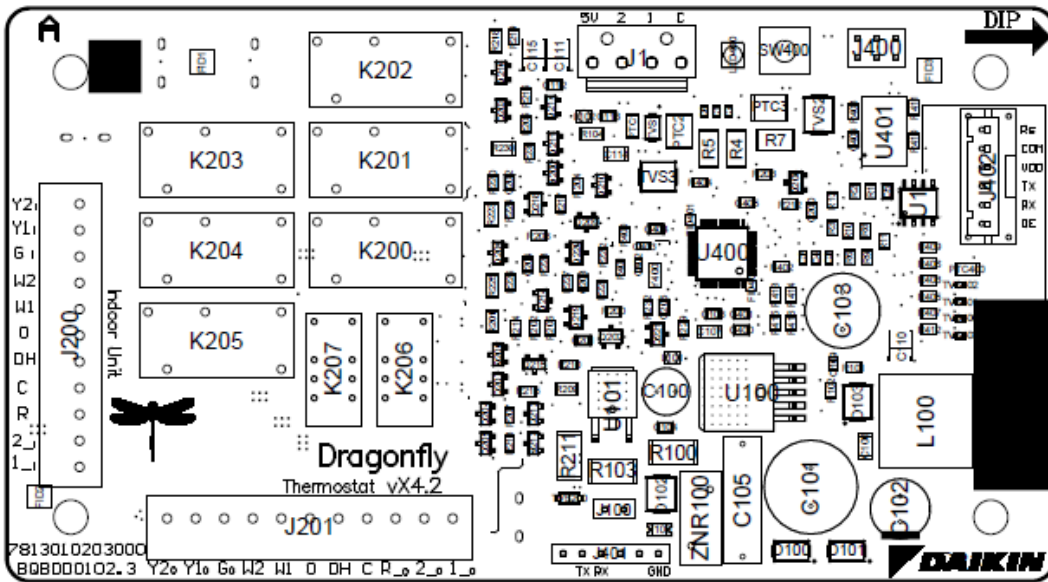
A

DIP

5V 2 1 C

J1

SW400

J400

K202

K203

K201

K204

K200

K205

K207

K206

PTC2

PTC3

VS3

VS2

R5

R4

R7

U401

J402

RS COM VDD TX RX DE

J400

C108

C100

U100

U101

L100

R211

R103

R100

ZNR100

C105

C104

C102

D100

D101

Y2
Y1
G
W2
W1
O
DH
C
R
2
1

J200

Indoor Unit

Dragonfly

Thermostat vX4.2

J201

7813010203000
BQBD00102.3 Y2 Y1 G W2 W1 O DH C R 2 1

TX RX GND

DAIKIN